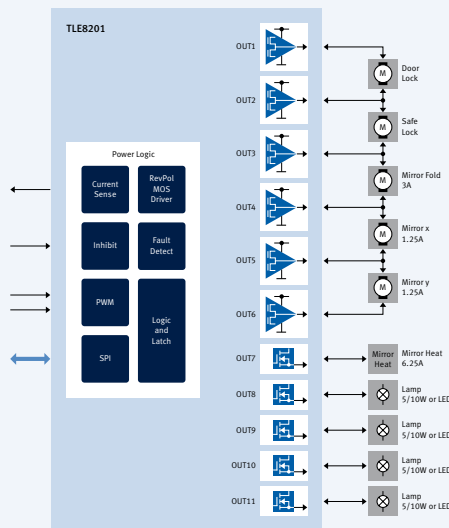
TLE8201

Power Logic

Current Sense

RevPol MOS Driver

Inhibit

Fault Detect

PWM

Logic and Latch

SPI

OUT1
OUT2
OUT3
OUT4
OUT5
OUT6
OUT7
OUT8
OUT9
OUT10
OUT11

M
Door Lock

M
Safe Lock

M
Mirror Fold 3A

M
Mirror x 1.25A

M
Mirror y 1.25A

Mirror Heat
Mirror Heat 6.25A

Lamp 5/10W or LED
Lamp 5/10W or LED
Lamp 5/10W or LED
Lamp 5/10W or LED